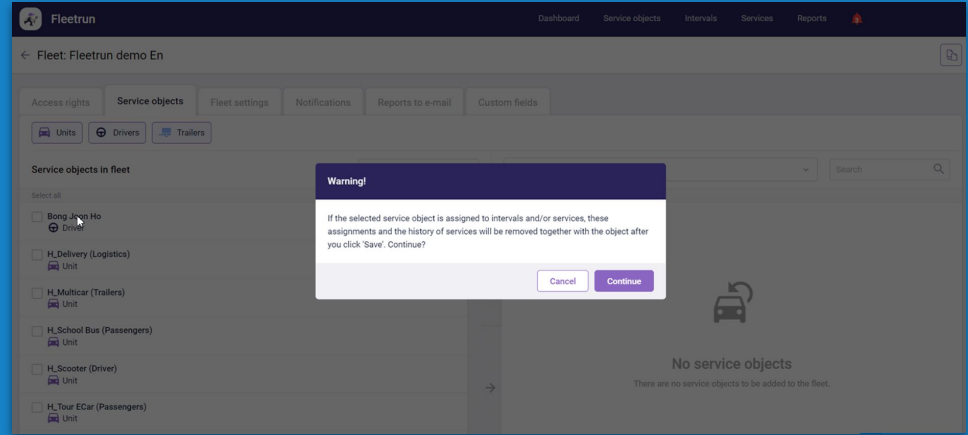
Fleetrun

Dashboard Service objects Intervals Services Reports

Fleet: Fleetrun demo En

Access rights Service objects Fleet settings Notifications Reports to e-mail Custom fields

Units Drivers Trailers

Service objects in fleet

Search

Select all

Bong Joon Ho
Driver

H_Delivery (Logistics)
Unit

H_Multicar (Trailers)
Unit

H_School Bus (Passengers)
Unit

H_Scooter (Driver)
Unit

H_Tour ECar (Passengers)
Unit

Warning!

If the selected service object is assigned to intervals and/or services, these assignments and the history of services will be removed together with the object after you click 'Save'. Continue?

Cancel Continue

No service objects

There are no service objects to be added to the fleet.